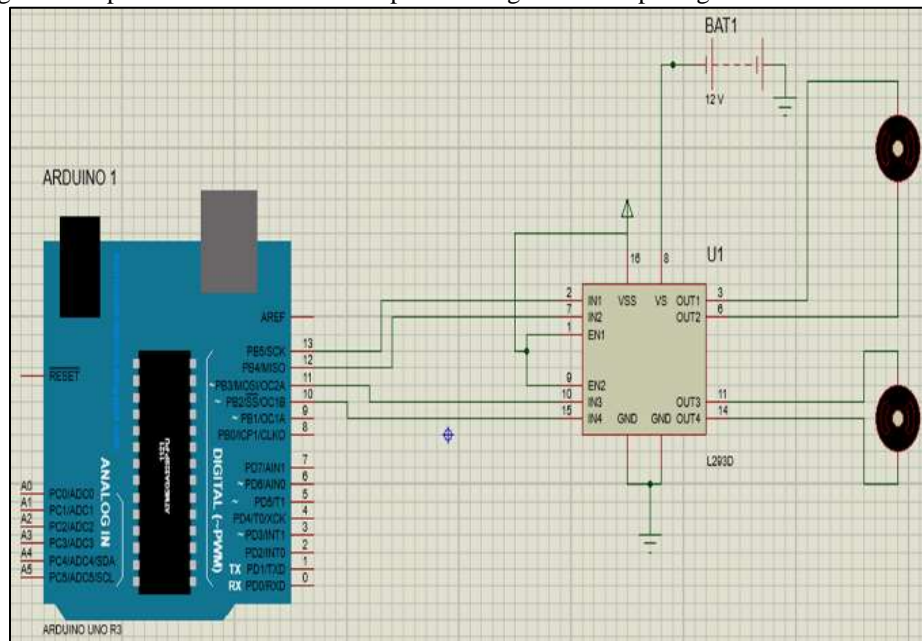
BAT1

12V

ARDUINO 1

U1

AREF

13
PB5/SCK
12
PB4/MISO
11
~PB3/MOSI/OC2A
10
~ PB2/SS/OC1B
9
~ PB1/OC1A
8
PB0/ICP1/CLKO

7
PD7/AIN1
6
~ PD6/AIN0
5
~ PD5/T1
4
PD4/T0/XCK
3
~ PD3/INT1
2
PD2/INT0
1
TX PD1/TXD
0
RX PD0/RXD

$\overline{RESET}$

A0 PC0/ADC0
A1 PC1/ADC1
A2 PC2/ADC2
A3 PC3/ADC3
A4 PC4/ADC4/SDA
A5 PC5/ADC5/SCL

ANALOG IN

DIGITAL (~PWM)

ARDUINO UNO R3

16
8
2
IN1
VSS
VS
OUT1
3
7
IN2
OUT2
6
1
EN1
9
EN2
10
IN3
OUT3
11
15
IN4
GND
GND
OUT4
14

L293D